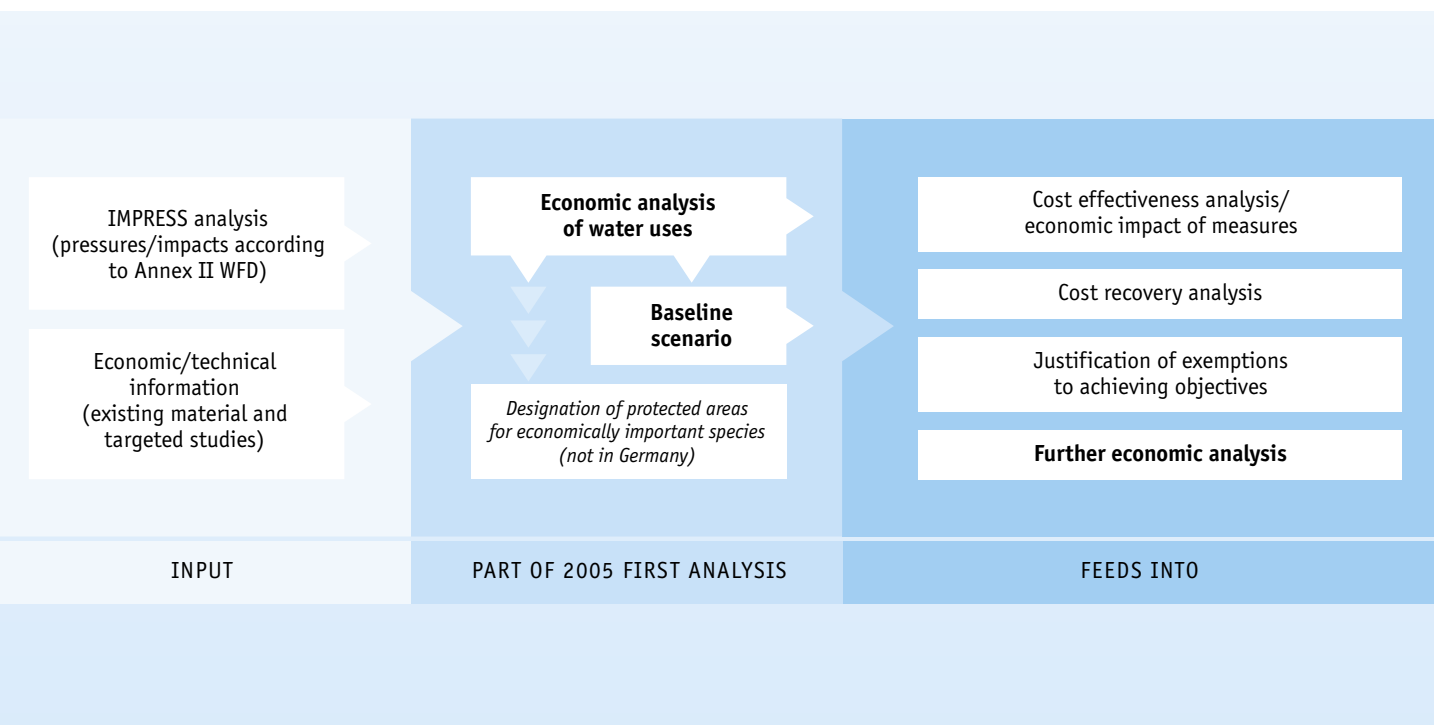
IMPRESS analysis (pressures/impacts according to Annex II WFD)

Economic/technical information (existing material and targeted studies)

**Economic analysis of water uses**

**Baseline scenario**

*Designation of protected areas for economically important species (not in Germany)*

Cost effectiveness analysis/ economic impact of measures

Cost recovery analysis

Justification of exemptions to achieving objectives

**Further economic analysis**

INPUT

PART OF 2005 FIRST ANALYSIS

FEEDS INTO